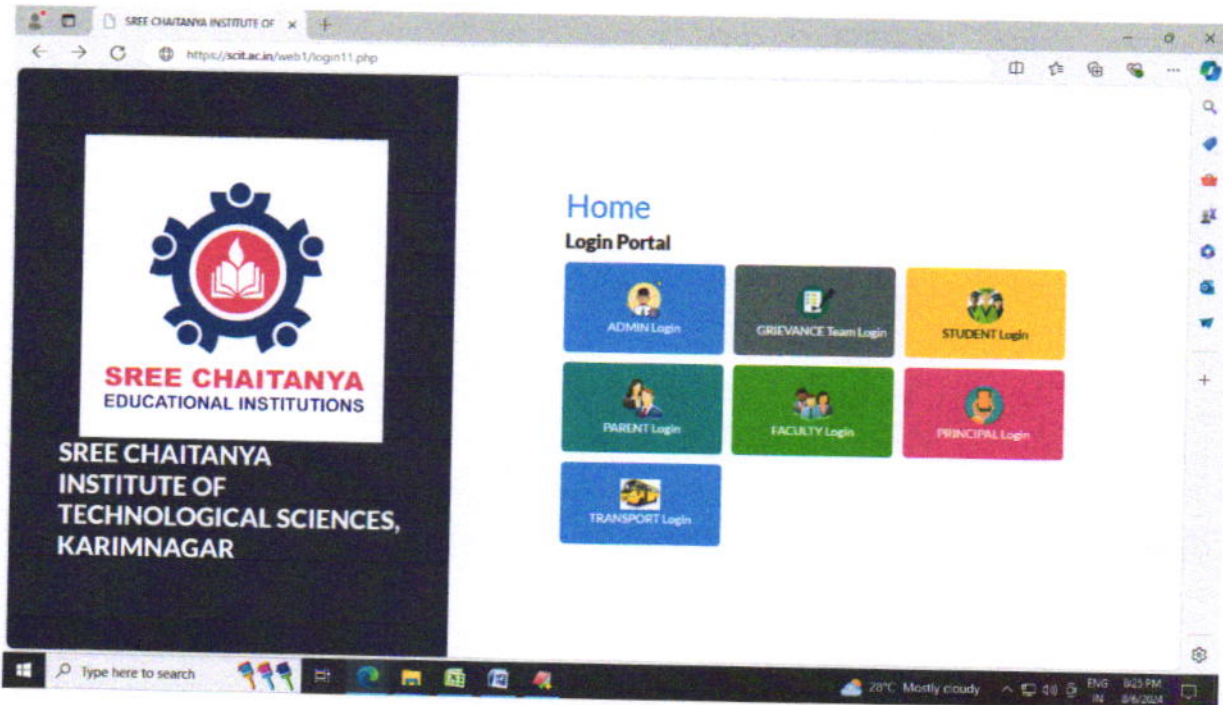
SREE CHAITANYA INSTITUTE OF ×
https://scit.ac.in/web1/login11.php

SREE CHAITANYA
EDUCATIONAL INSTITUTIONS

SREE CHAITANYA INSTITUTE OF TECHNOLOGICAL SCIENCES, KARIMNAGAR

Home
Login Portal

ADMIN Login
GRIEVANCE Team Login
STUDENT Login
PARENT Login
FACULTY Login
PRINCIPAL Login
TRANSPORT Login

Type here to search
28°C Mostly cloudy
ENG IN
9:25 PM
8/6/2024